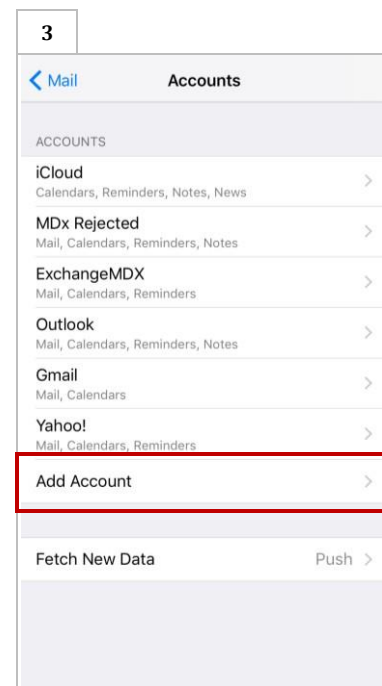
3

Mail

Accounts

ACCOUNTS

iCloud
Calendars, Reminders, Notes, News

MDx Rejected
Mail, Calendars, Reminders, Notes

ExchangeMDX
Mail, Calendars, Reminders

Outlook
Mail, Calendars, Reminders, Notes

Gmail
Mail, Calendars

Yahoo!
Mail, Calendars, Reminders

Add Account

Fetch New Data
Push